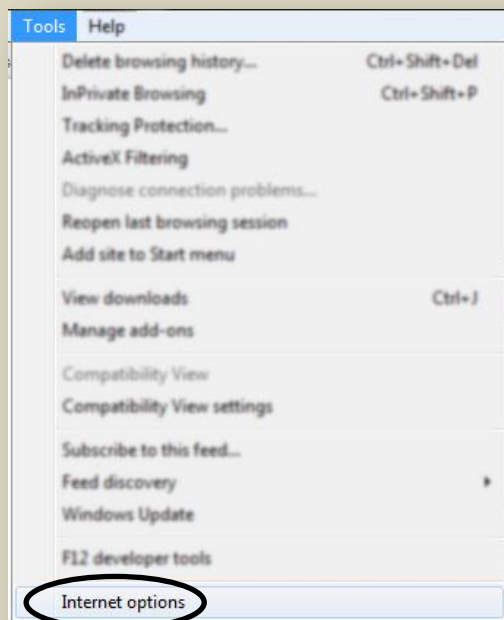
Tools Help

Delete browsing history... Ctrl+Shift+Del
InPrivate Browsing Ctrl+Shift+P
Tracking Protection...
ActiveX Filtering
Diagnose connection problems...
Reopen last browsing session
Add site to Start menu

View downloads Ctrl+J
Manage add-ons

Compatibility View
Compatibility View settings

Subscribe to this feed...
Feed discovery
Windows Update

F12 developer tools

Internet options